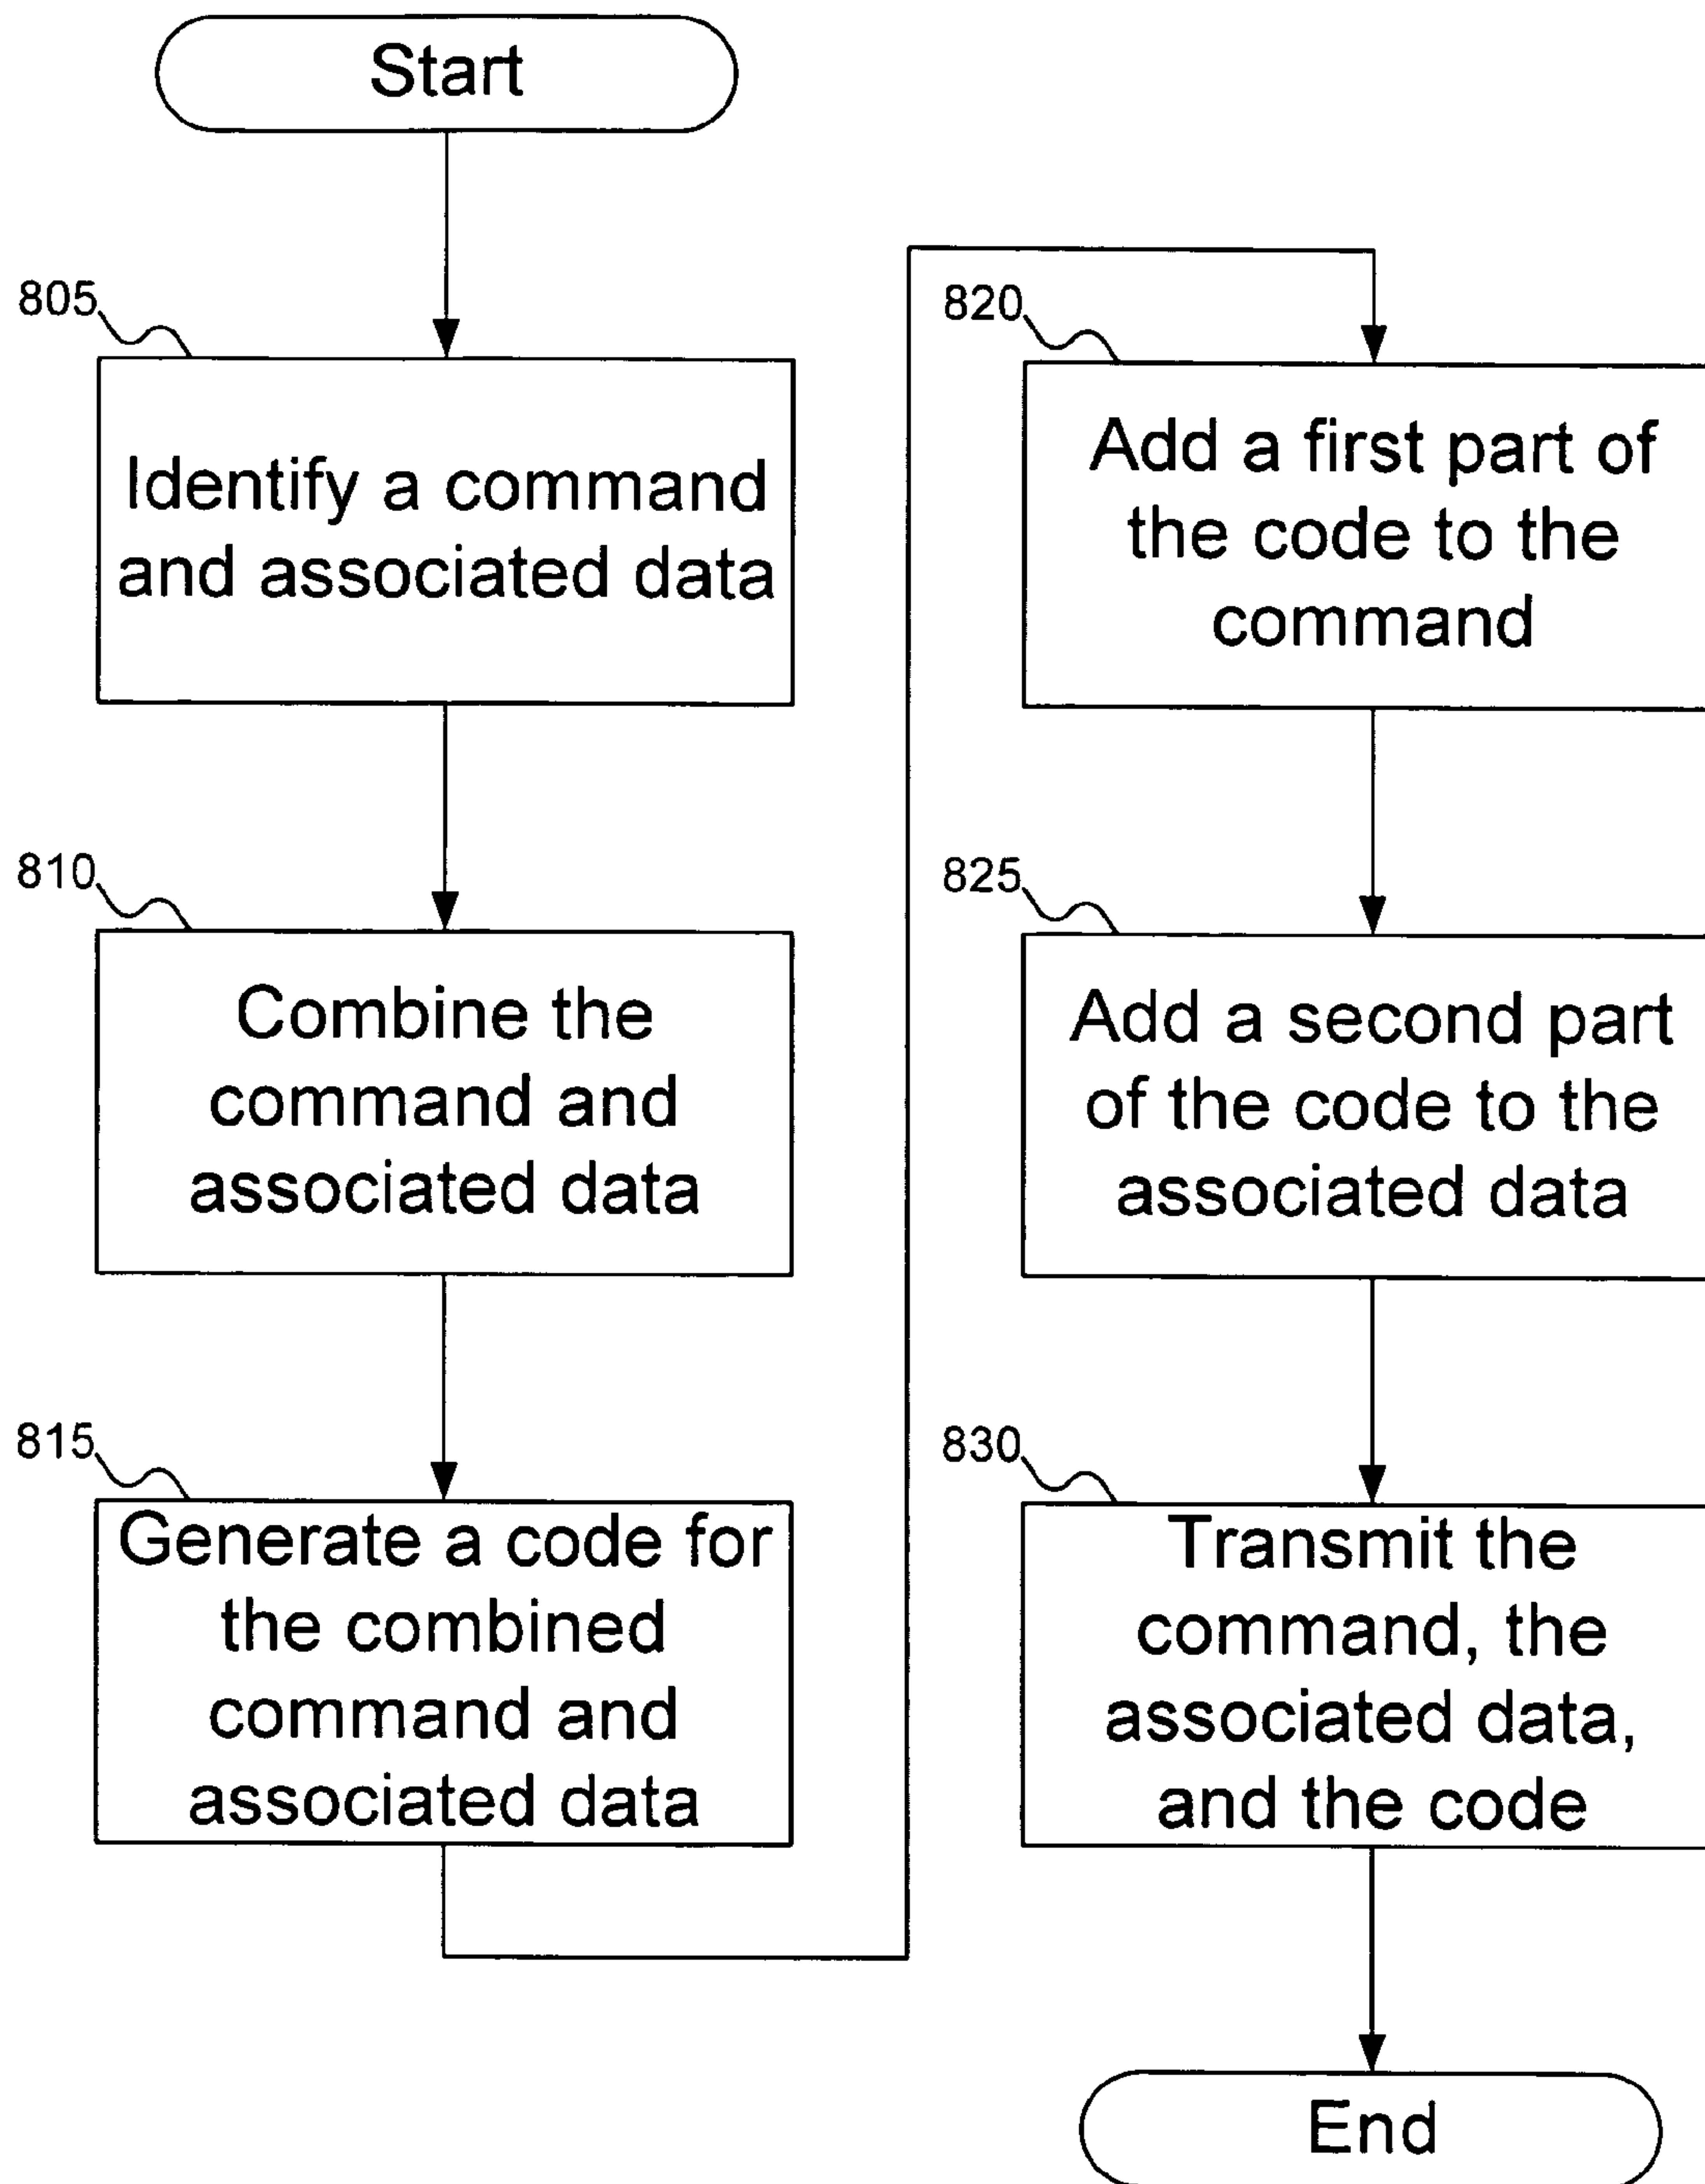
Start

805

Identify a command and associated data

810

Combine the command and associated data

815

Generate a code for the combined command and associated data

820

Add a first part of the code to the command

825

Add a second part of the code to the associated data

830

Transmit the command, the associated data, and the code

End